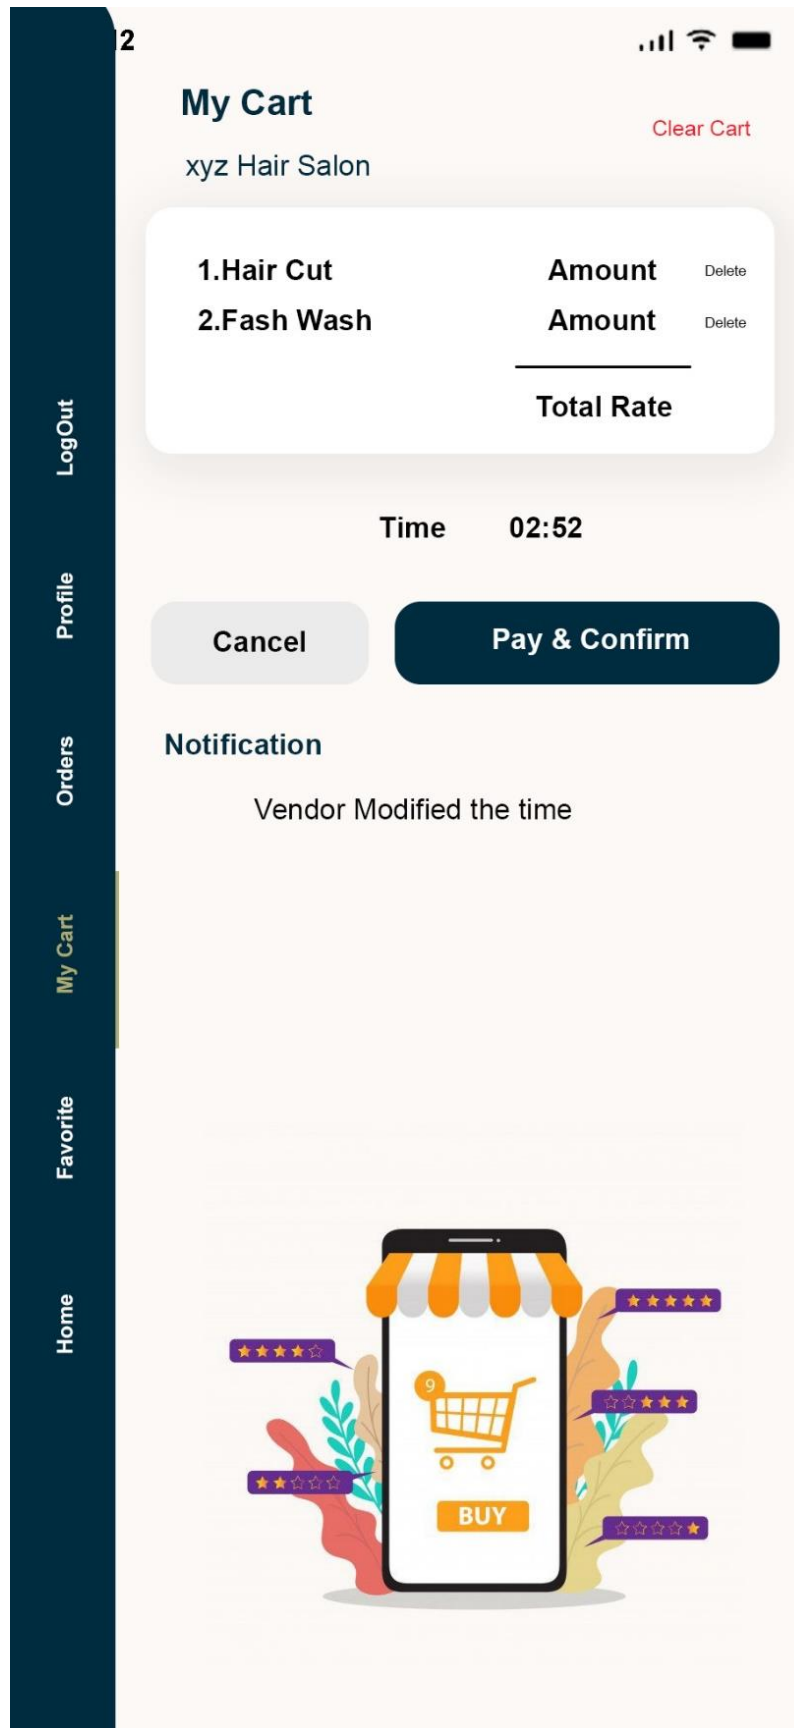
2

My Cart

Clear Cart

xyz Hair Salon

| | | |
|---|---|---|
| 1.Hair Cut | Amount | Delete |
| 2.Fash Wash | Amount | Delete |
| | Total Rate | |

Time 02:52

Cancel

Pay & Confirm

Notification

Vendor Modified the time

9

BUY

LogOut

Profile

Orders

My Cart

Favorite

Home